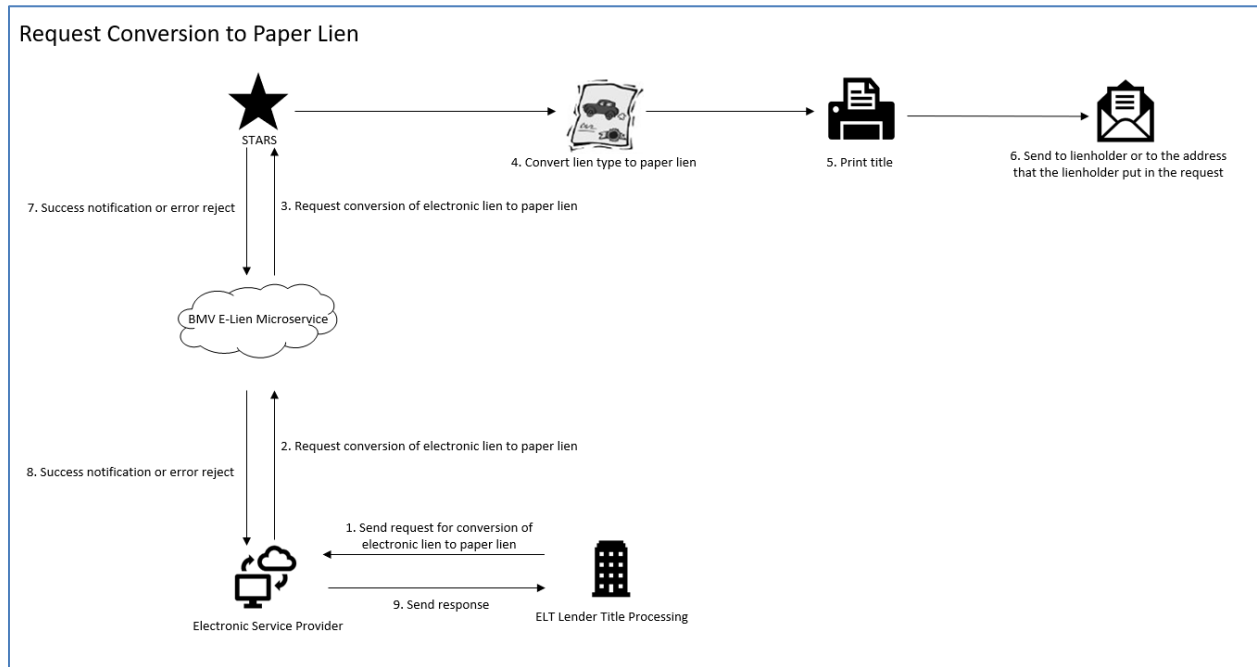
Request Conversion to Paper Lien

STARS

4. Convert lien type to paper lien

5. Print title

6. Send to lienholder or to the address that the lienholder put in the request

7. Success notification or error reject

3. Request conversion of electronic lien to paper lien

BMV E-Lien Microservice

2. Request conversion of electronic lien to paper lien

8. Success notification or error reject

1. Send request for conversion of electronic lien to paper lien

Electronic Service Provider

9. Send response

ELT Lender Title Processing